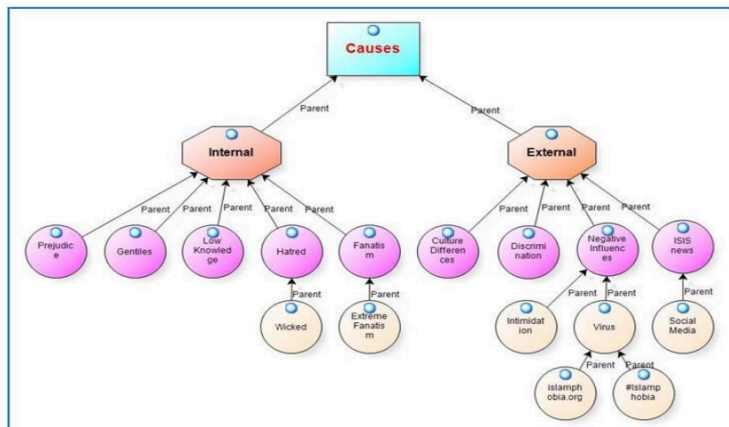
Causes

Parent

Parent

Internal

External

Parent Parent Parent Parent Parent

Prejudice

Gentiles

Low Knowledge

Hatred

Fanatism

Parent

Parent

Wicked

Extreme Fanatism

Parent Parent Parent Parent

Culture Differences

Discrimination

Negative Influences

ISIS news

Parent Parent

Parent

Intimidation

Virus

Social Media

Parent Parent

islamphobia.org

#Islamphobia